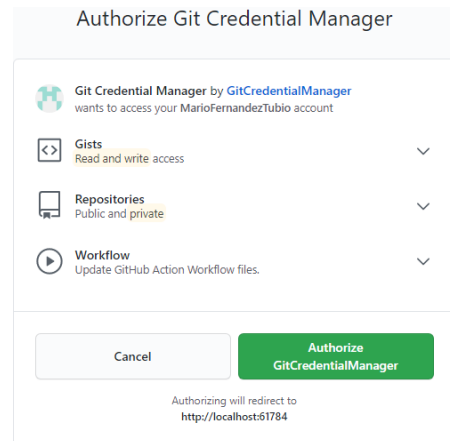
Authorize Git Credential Manager

Git Credential Manager by GitCredentialManager
wants to access your MarioFernandezTubio account

Gists
Read and write access

Repositories
Public and private

Workflow
Update GitHub Action Workflow files.

Cancel

Authorize GitCredentialManager

Authorizing will redirect to
http://localhost:61784